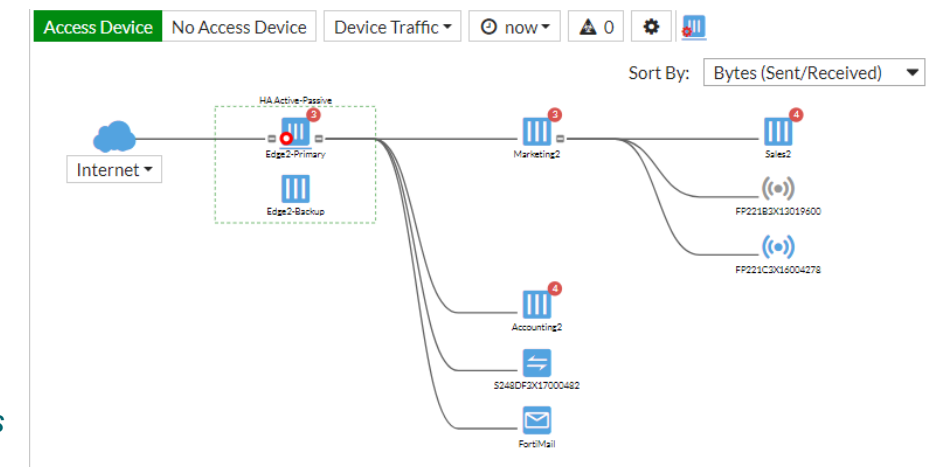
Access Device No Access Device Device Traffic now 0

Sort By: Bytes (Sent/Received)

HA Active-Passive

3

Internet

Edge2-Primary

Edge2-Backup

3

Marketing2

4

Sales2

FP221B2X13019600

FP221C3X16004278

4

Accounting2

S248DF3X17000482

FortiMail

s